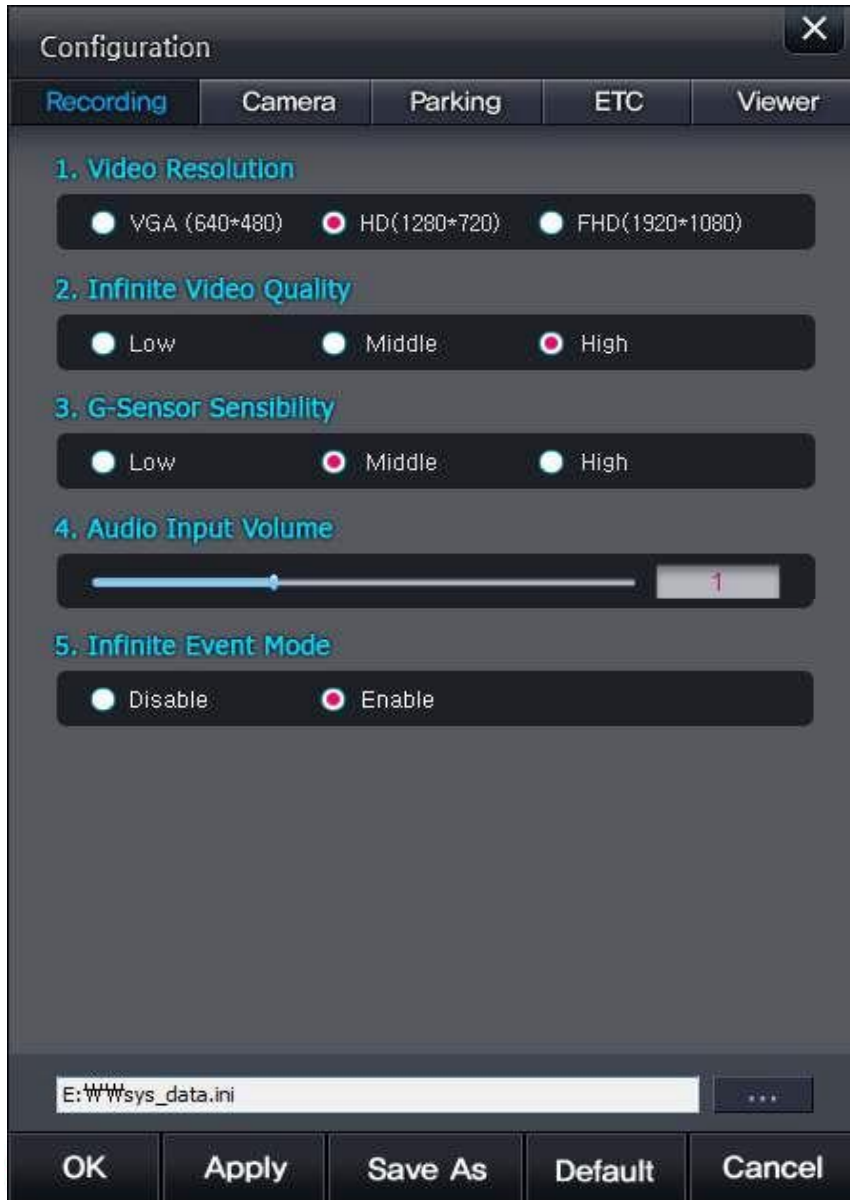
Configuration

✕

Recording | Camera | Parking | ETC | Viewer

1. Video Resolution

VGA (640*480)  HD(1280*720)  FHD(1920*1080)

2. Infinite Video Quality

Low  Middle  High

3. G-Sensor Sensibility

Low  Middle  High

4. Audio Input Volume

1

5. Infinite Event Mode

Disable  Enable

E:₩₩sys_data.ini

...

OK  Apply  Save As  Default  Cancel